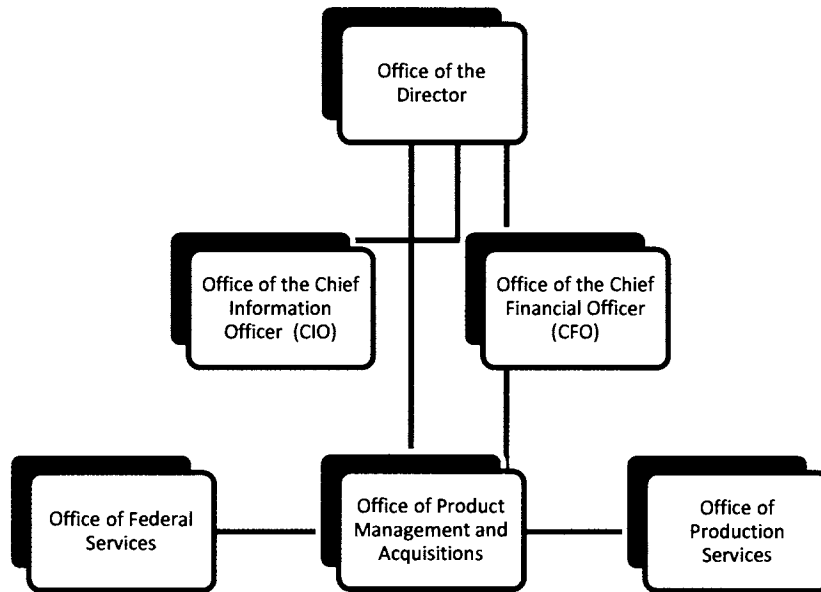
Office of the Director

Office of the Chief Information Officer (CIO)

Office of the Chief Financial Officer (CFO)

Office of Federal Services

Office of Product Management and Acquisitions

Office of Production Services